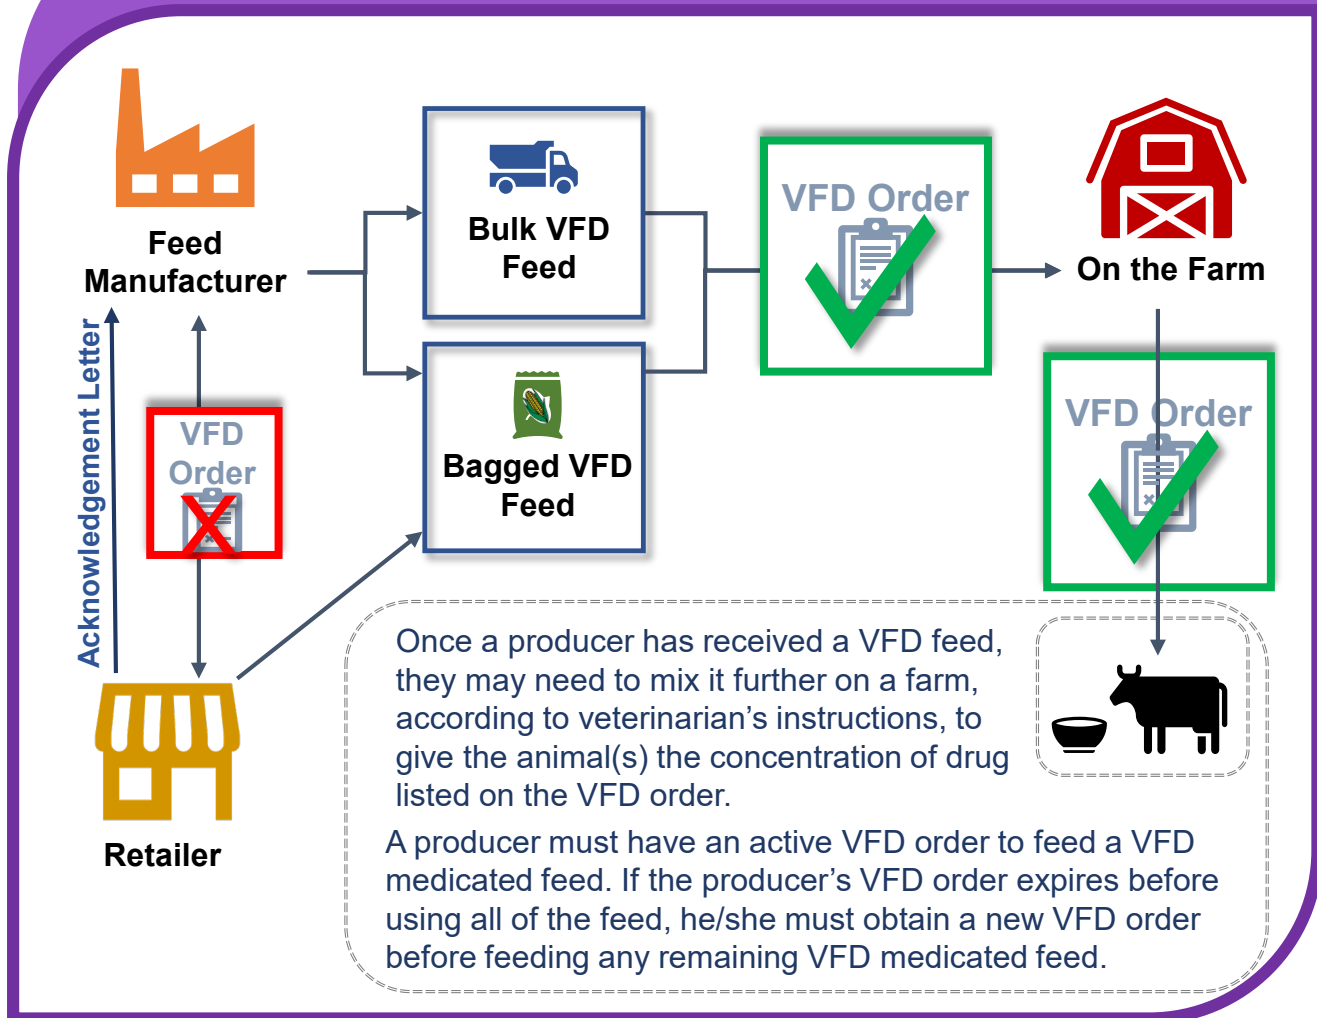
Feed Manufacturer

Acknowledgement Letter

VFD Order

Retailer

Bulk VFD Feed

Bagged VFD Feed

VFD Order

On the Farm

VFD Order

Once a producer has received a VFD feed, they may need to mix it further on a farm, according to veterinarian's instructions, to give the animal(s) the concentration of drug listed on the VFD order.

A producer must have an active VFD order to feed a VFD medicated feed. If the producer's VFD order expires before using all of the feed, he/she must obtain a new VFD order before feeding any remaining VFD medicated feed.